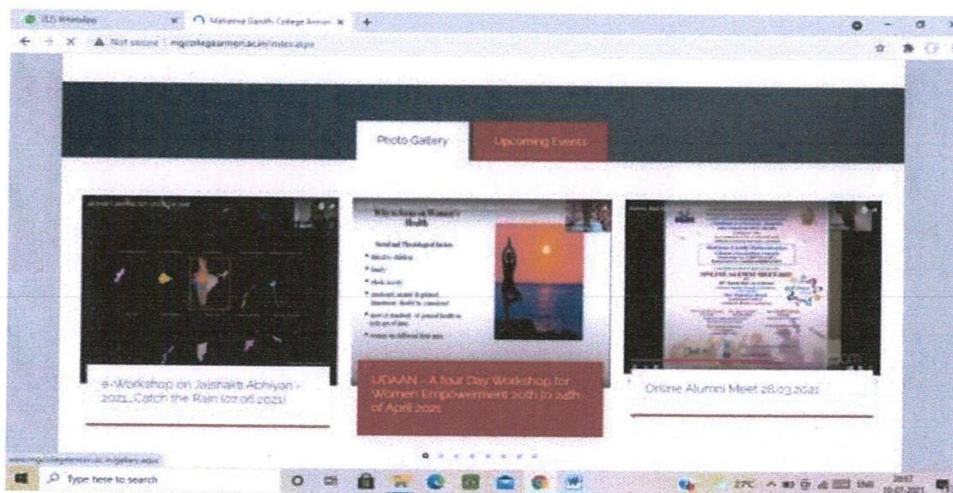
(13) WhatsApp

Mahatma Gandhi College Armori

Not secure | mgcollegearmori.ac.in/index.aspx

Photo Gallery

Upcoming Events

e-Workshop on Jalshakti Abhiyan - 2021_Catch the Rain (07.06.2021)

UDAAN - A four Day Workshop for Women Empowerment 20th to 24th of April 2021

Online Alumni Meet 28.03.2021

www.mgcollegearmori.ac.in/gallery.aspx

Type here to search

27°C

ENG

20:17
10-07-2021